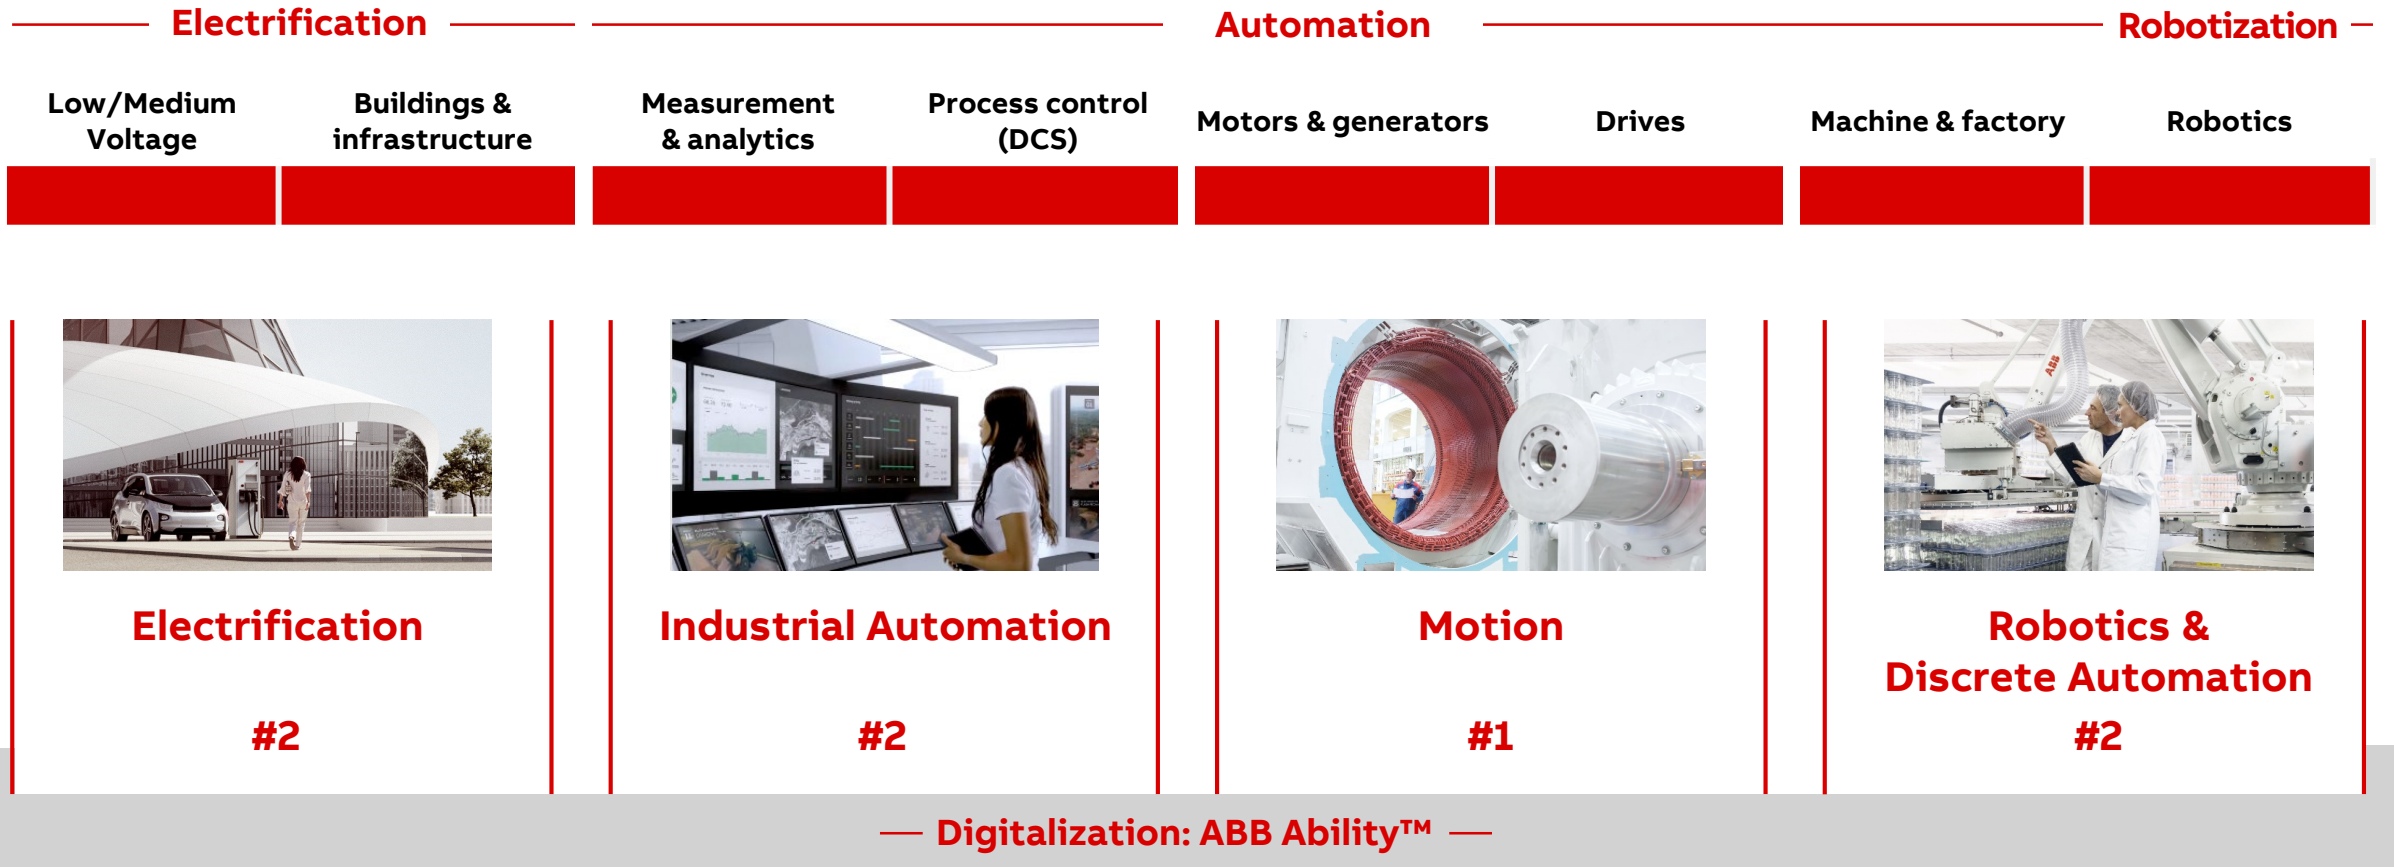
Electrification Automation Robotization

Low/Medium Voltage

Buildings & infrastructure

Measurement & analytics

Process control (DCS)

Motors & generators

Drives

Machine & factory

Robotics

Electrification

#2

Industrial Automation

#2

Motion

#1

Robotics & Discrete Automation

#2

Digitalization: ABB Ability™